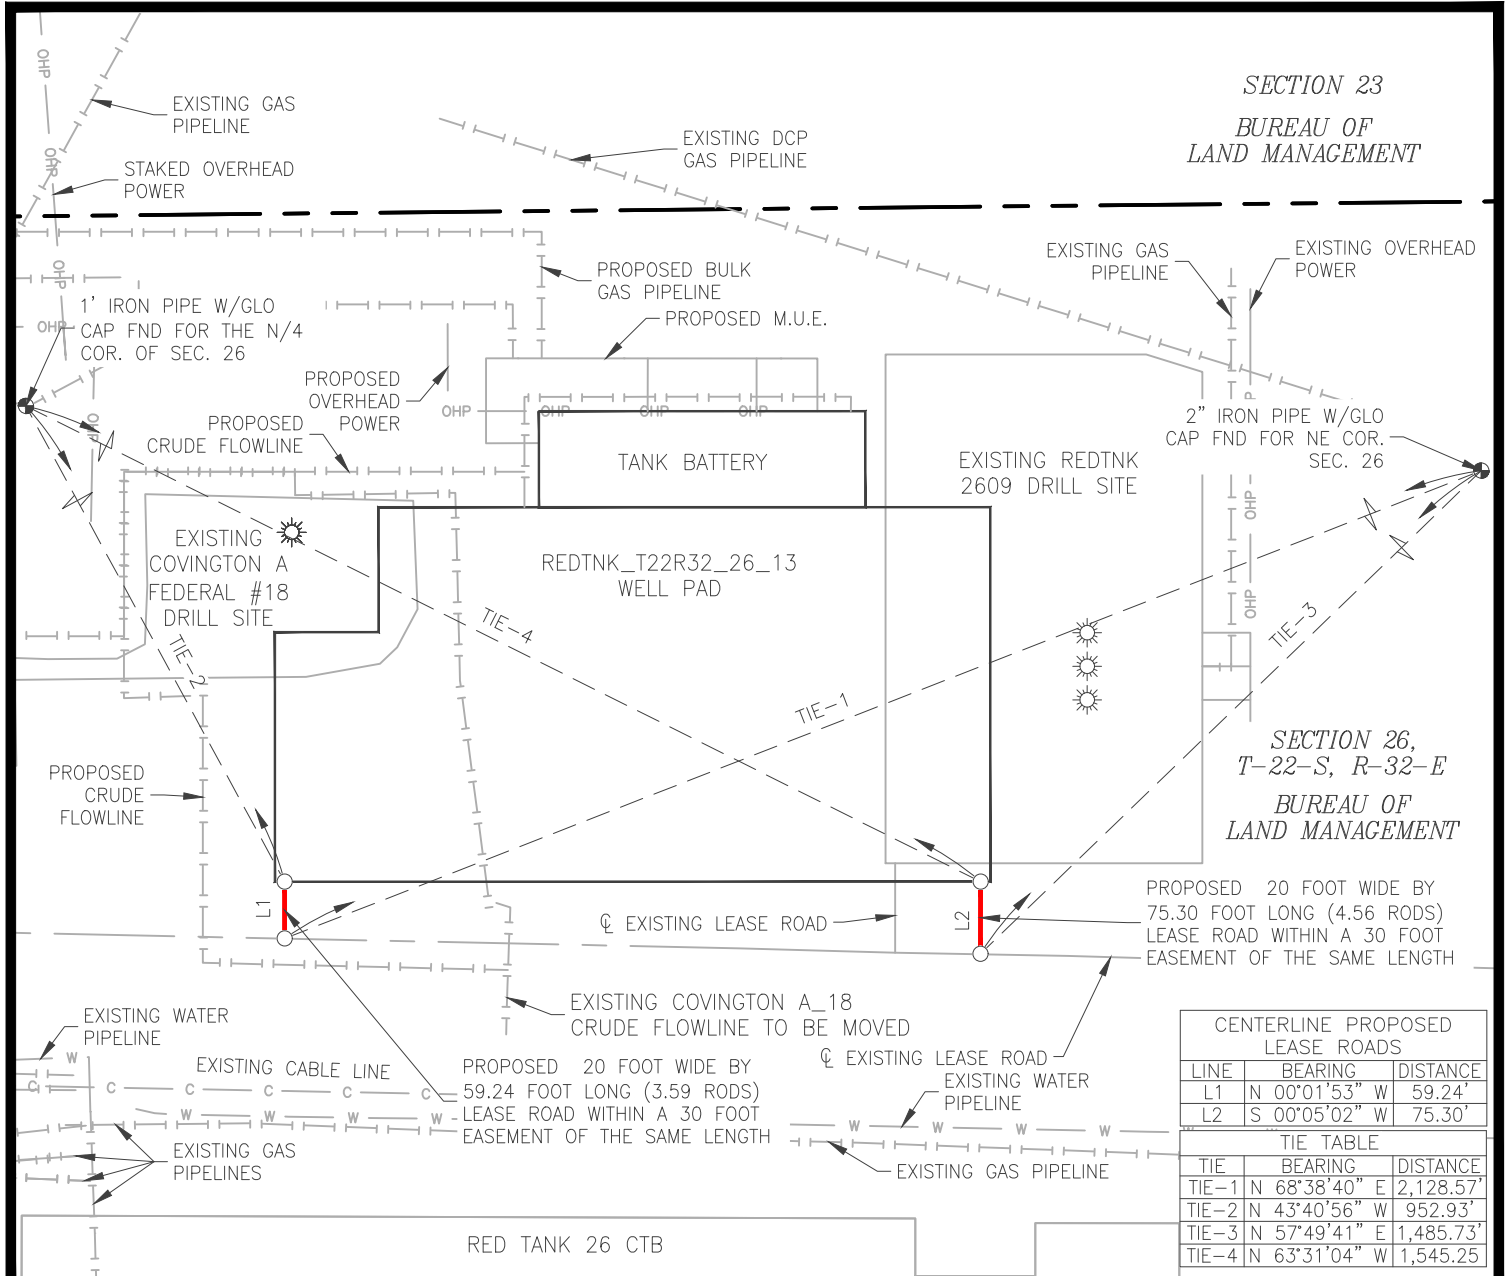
SECTION 23

BUREAU OF LAND MANAGEMENT

EXISTING GAS PIPELINE

STAKED OVERHEAD POWER

EXISTING DCP GAS PIPELINE

OHP

OHP

OHP

OHP

PROPOSED BULK GAS PIPELINE

EXISTING GAS PIPELINE

EXISTING OVERHEAD POWER

1' IRON PIPE W/GLO CAP FND FOR THE N/4 COR. OF SEC. 26

PROPOSED M.U.E.

PROPOSED OVERHEAD POWER

OHP

OHP

OHP

OHP

PROPOSED CRUDE FLOWLINE

TANK BATTERY

EXISTING REDTNK 2609 DRILL SITE

2" IRON PIPE W/GLO CAP FND FOR NE COR. SEC. 26

OHP

OHP

EXISTING COVINGTON A FEDERAL #18 DRILL SITE

REDTNK_T22R32_26_13 WELL PAD

TIE-4

TIE-2

TIE-3

TIE-1

SECTION 26, T-22-S, R-32-E

BUREAU OF LAND MANAGEMENT

PROPOSED CRUDE FLOWLINE

L1

L2

℄ EXISTING LEASE ROAD

PROPOSED 20 FOOT WIDE BY 75.30 FOOT LONG (4.56 RODS) LEASE ROAD WITHIN A 30 FOOT EASEMENT OF THE SAME LENGTH

EXISTING COVINGTON A_18 CRUDE FLOWLINE TO BE MOVED

EXISTING WATER PIPELINE

W

EXISTING CABLE LINE

C C C C C C

PROPOSED 20 FOOT WIDE BY 59.24 FOOT LONG (3.59 RODS) LEASE ROAD WITHIN A 30 FOOT EASEMENT OF THE SAME LENGTH

℄ EXISTING LEASE ROAD

EXISTING WATER PIPELINE

W W W W W W W W

EXISTING GAS PIPELINES

EXISTING GAS PIPELINE

RED TANK 26 CTB

CENTERLINE PROPOSED LEASE ROADS

| LINE | BEARING | DISTANCE |
|---|---|---|
| L1 | N 00°01'53" W | 59.24' |
| L2 | S 00°05'02" W | 75.30' |

TIE TABLE

| TIE | BEARING | DISTANCE |
|---|---|---|
| TIE-1 | N 68°38'40" E | 2,128.57' |
| TIE-2 | N 43°40'56" W | 952.93' |
| TIE-3 | N 57°49'41" E | 1,485.73' |
| TIE-4 | N 63°31'04" W | 1,545.25 |